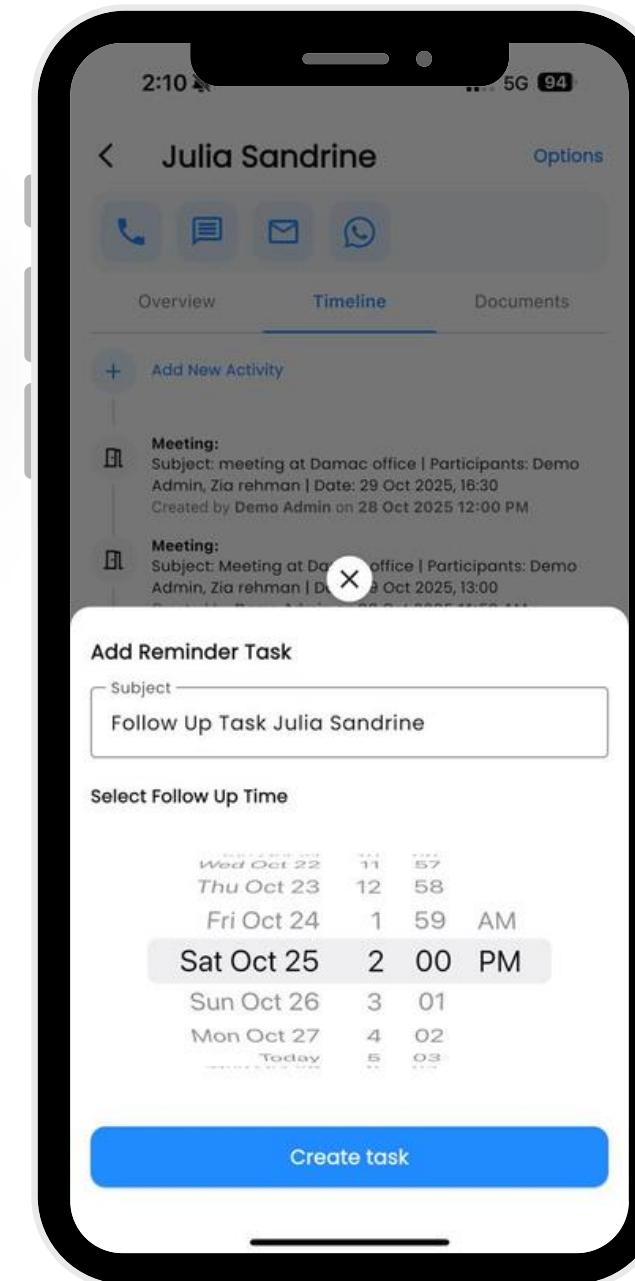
2:10

5G 94

< Julia Sandrine

Options

Overview

Timeline

Documents

+ Add New Activity

Meeting:
Subject: meeting at Damac office | Participants: Demo Admin, Zia rehman | Date: 29 Oct 2025, 16:30
Created by Demo Admin on 28 Oct 2025 12:00 PM

Meeting:
Subject: Meeting at Da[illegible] office | Participants: Demo Admin, Zia rehman | D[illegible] Oct 2025, 13:00

Add Reminder Task

Subject

Follow Up Task Julia Sandrine

Select Follow Up Time

| | | | |
|---|---|---|---|
| Wed Oct 22 | 11 | 57 | |
| Thu Oct 23 | 12 | 58 | |
| Fri Oct 24 | 1 | 59 | AM |
| Sat Oct 25 | 2 | 00 | PM |
| Sun Oct 26 | 3 | 01 | |
| Mon Oct 27 | 4 | 02 | |
| Today | 5 | 03 | |

Create task